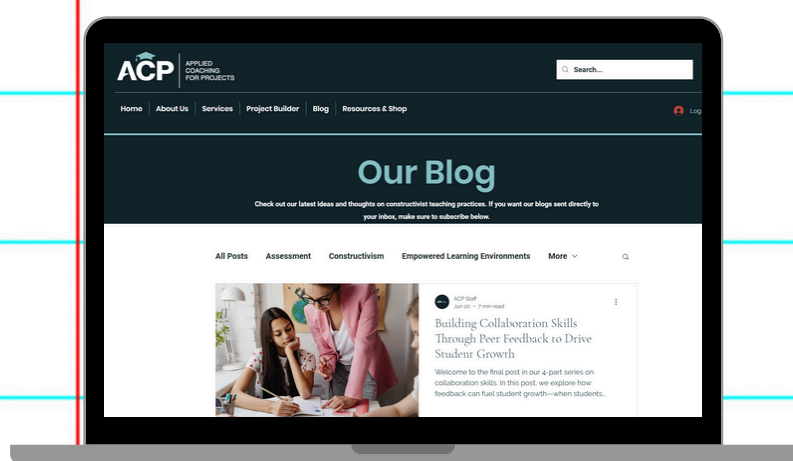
ACP APPLIED COACHING FOR PROJECTS

Search...

Home | About Us | Services | Project Builder | Blog | Resources & Shop

Log

Our Blog

Check out our latest ideas and thoughts on constructivist teaching practices. If you want our blogs sent directly to your inbox, make sure to subscribe below.

All Posts Assessment Constructivism Empowered Learning Environments More

ACP Staff
Jun 20 · 7 min read

Building Collaboration Skills Through Peer Feedback to Drive Student Growth

Welcome to the final post in our 4-part series on collaboration skills. In this post, we explore how feedback can fuel student growth—when students...